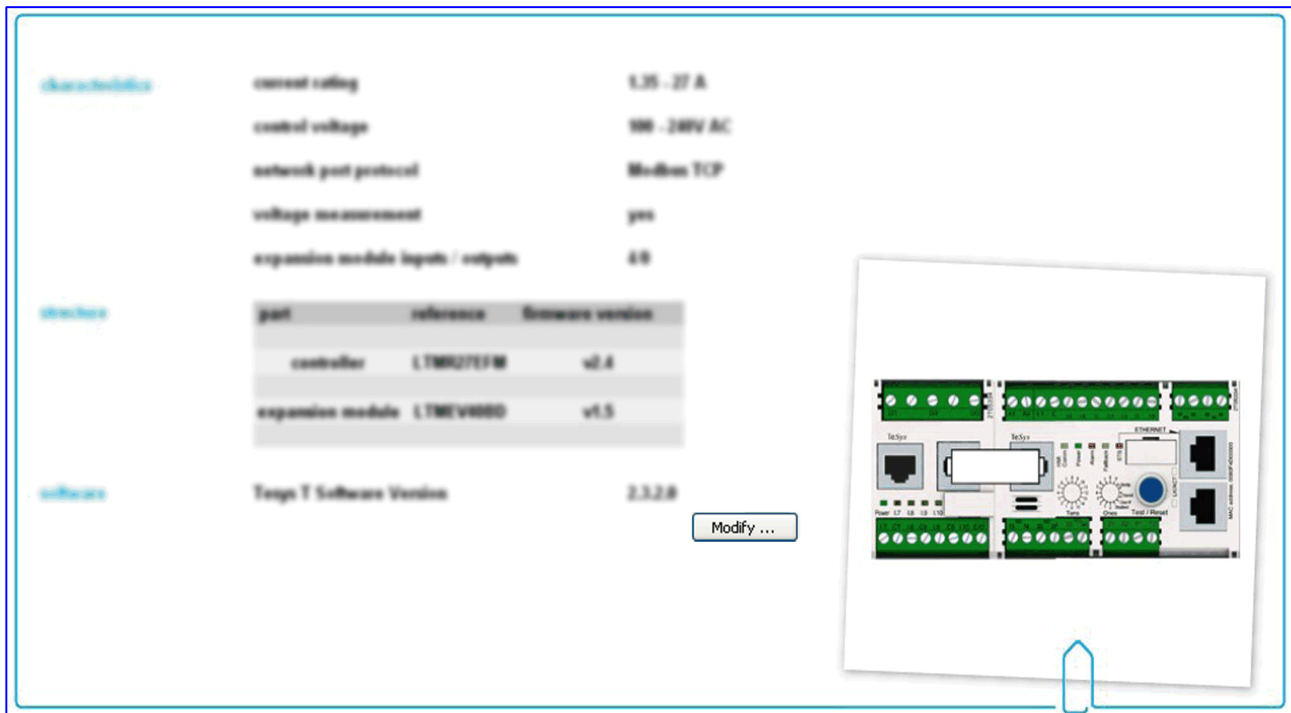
characteristics
current rating
1.35 - 27 A
control voltage
100 - 240V AC
network port protocol
Modbus TCP
voltage measurement
yes
expansion module inputs / outputs
4/0

structure
| part | reference | firmware version |
|---|---|---|
| controller | LTMR27EFM | v2.4 |
| expansion module | LTMEV40BD | v1.5 |

software
Tesys T Software Version
2.3.2.0

Modify ...

TeSys
TeSys
Power
ETHERNET
Test / Reset